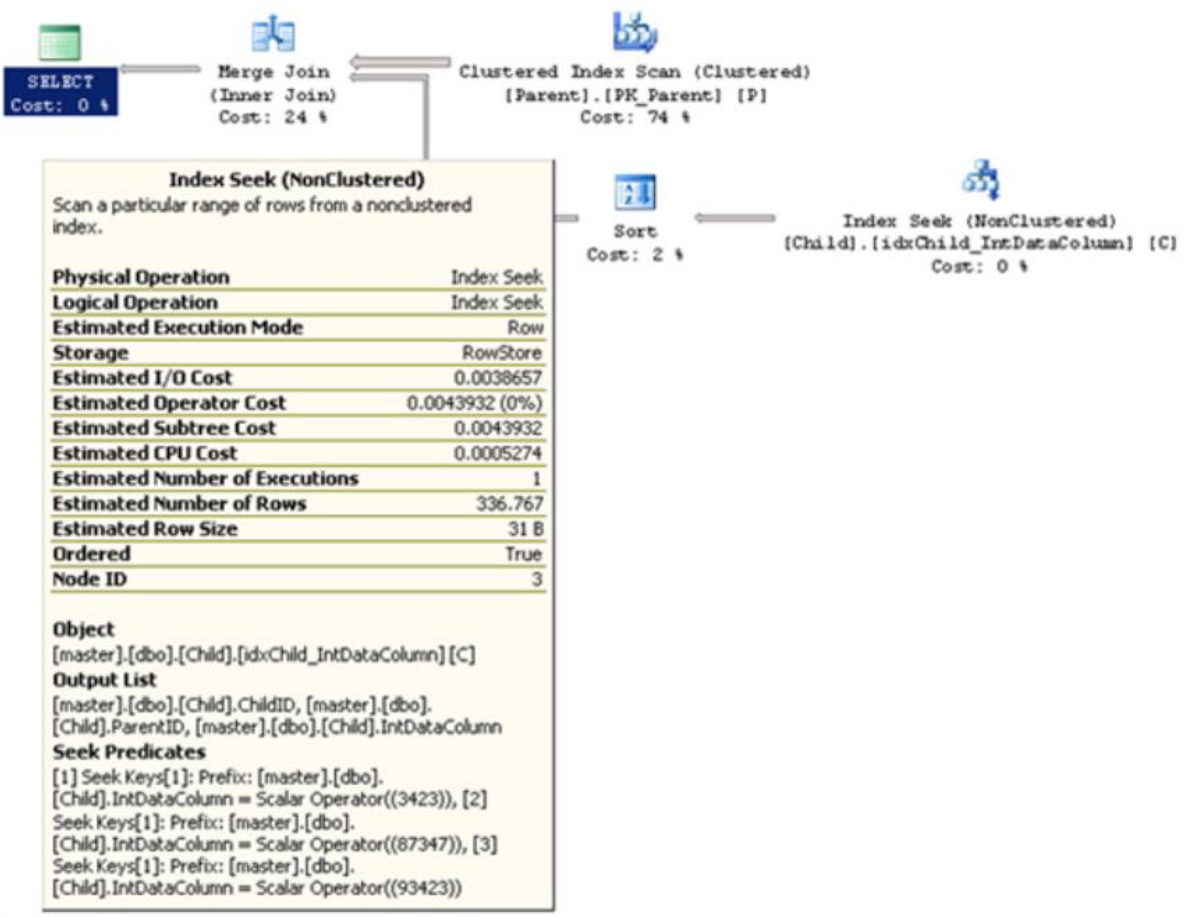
SELECT
Cost: 0 %

Merge Join
(Inner Join)
Cost: 24 %

Clustered Index Scan (Clustered)
[Parent].[PK_Parent] [P]
Cost: 74 %

Sort
Cost: 2 %

Index Seek (NonClustered)
[Child].[idxChild_IntDataColumn] [C]
Cost: 0 %

Index Seek (NonClustered)
Scan a particular range of rows from a nonclustered index.

| | |
|---|---|
| Physical Operation | Index Seek |
| Logical Operation | Index Seek |
| Estimated Execution Mode | Row |
| Storage | RowStore |
| Estimated I/O Cost | 0.0038657 |
| Estimated Operator Cost | 0.0043932 (0%) |
| Estimated Subtree Cost | 0.0043932 |
| Estimated CPU Cost | 0.0005274 |
| Estimated Number of Executions | 1 |
| Estimated Number of Rows | 336.767 |
| Estimated Row Size | 31 B |
| Ordered | True |
| Node ID | 3 |

Object
[master].[dbo].[Child].[idxChild_IntDataColumn] [C]
Output List
[master].[dbo].[Child].ChildID, [master].[dbo].[Child].ParentID, [master].[dbo].[Child].IntDataColumn
Seek Predicates
[1] Seek Keys[1]: Prefix: [master].[dbo].[Child].IntDataColumn = Scalar Operator((3423)), [2] Seek Keys[1]: Prefix: [master].[dbo].[Child].IntDataColumn = Scalar Operator((87347)), [3] Seek Keys[1]: Prefix: [master].[dbo].[Child].IntDataColumn = Scalar Operator((93423))